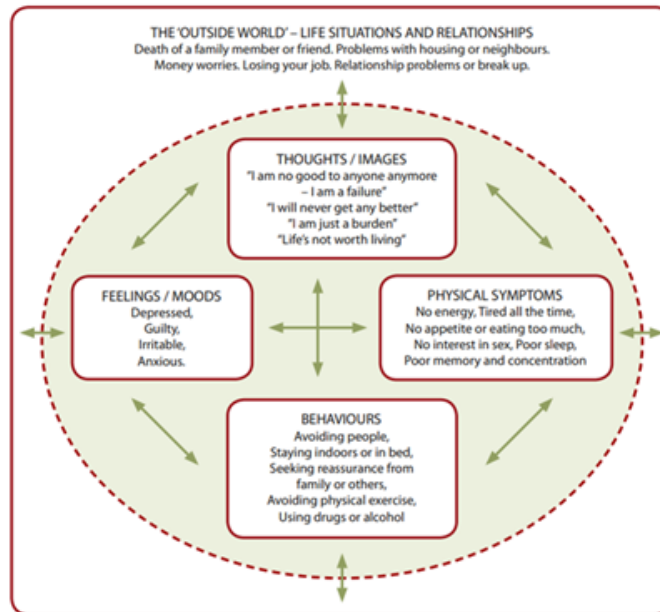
THE 'OUTSIDE WORLD' – LIFE SITUATIONS AND RELATIONSHIPS
Death of a family member or friend. Problems with housing or neighbours. Money worries. Losing your job. Relationship problems or break up.

THOUGHTS / IMAGES
"I am no good to anyone anymore – I am a failure"
"I will never get any better"
"I am just a burden"
"Life's not worth living"

FEELINGS / MOODS
Depressed,
Guilty,
Irritable,
Anxious.

PHYSICAL SYMPTOMS
No energy, Tired all the time,
No appetite or eating too much,
No interest in sex, Poor sleep,
Poor memory and concentration

BEHAVIOURS
Avoiding people,
Staying indoors or in bed,
Seeking reassurance from family or others,
Avoiding physical exercise,
Using drugs or alcohol